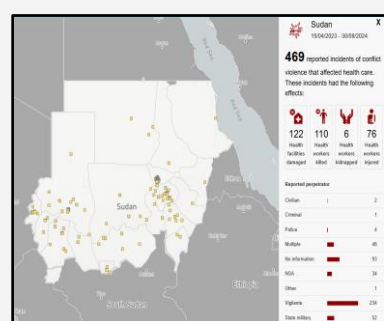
Red Sea

Sudan

Ethiopia

South Sudan

Sudan
15/04/2023 - 30/08/2024

X

469 reported incidents of conflict violence that affected health care. These incidents had the following effects:

| 122 | 110 | 6 | 76 |
|---|---|---|---|
| Health facilities damaged | Health workers killed | Health workers kidnapped | Health workers injured |

Reported perpetrator

| | |
|---|---|
| Civilian | 2 |
| Criminal | 1 |
| Police | 4 |
| Multiple | 46 |
| No information | 50 |
| NSA | 34 |
| Other | 1 |
| Vigilante | 234 |
| State military | 92 |